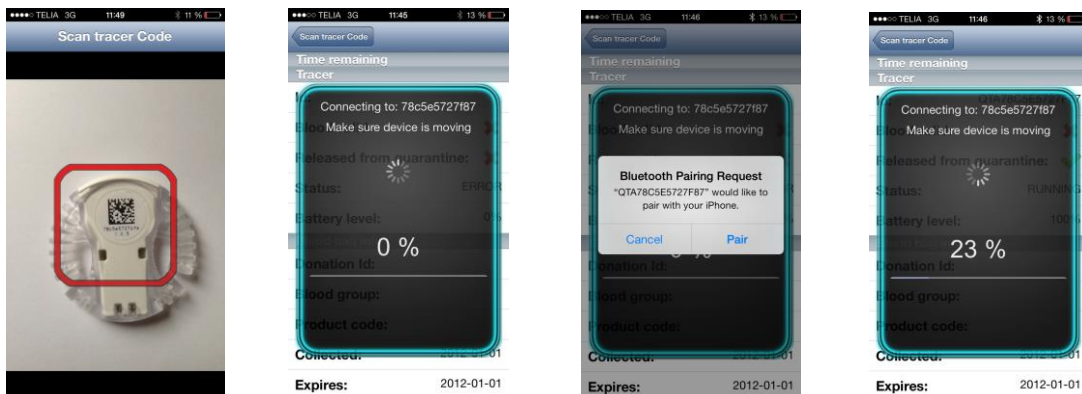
●●●●○ TELIA 3G 11:49 11 %
Scan tracer Code

●●●○○ TELIA 3G 11:45 13 %
Scan tracer Code
Time remaining
Tracer
Connecting to: 78c5e5727f87
Make sure device is moving
Blood
Released from quarantine:
Status: ERROR
Battery level: 0
0 %
Donation Id:
Blood group:
Product code:
Collected: 2012-01-01
Expires: 2012-01-01

●●●○○ TELIA 3G 11:46 13 %
Scan tracer Code
Time remaining
Tracer
Connecting to: 78c5e5727f87
Make sure device is moving
Bluetooth Pairing Request
"QTA78C5E5727F87" would like to pair with your iPhone.
Cancel Pair
Donation Id:
Blood group:
Product code:
Collected: 2012-01-01
Expires: 2012-01-01

●●●○○ TELIA 3G 11:46 13 %
Scan tracer Code
Time remaining
Tracer
Connecting to: 78c5e5727f87
Make sure device is moving
Blood
Released from quarantine:
Status: RUNNING
Battery level: 100
23 %
Donation Id:
Blood group:
Product code:
Collected: 2012-01-01
Expires: 2012-01-01